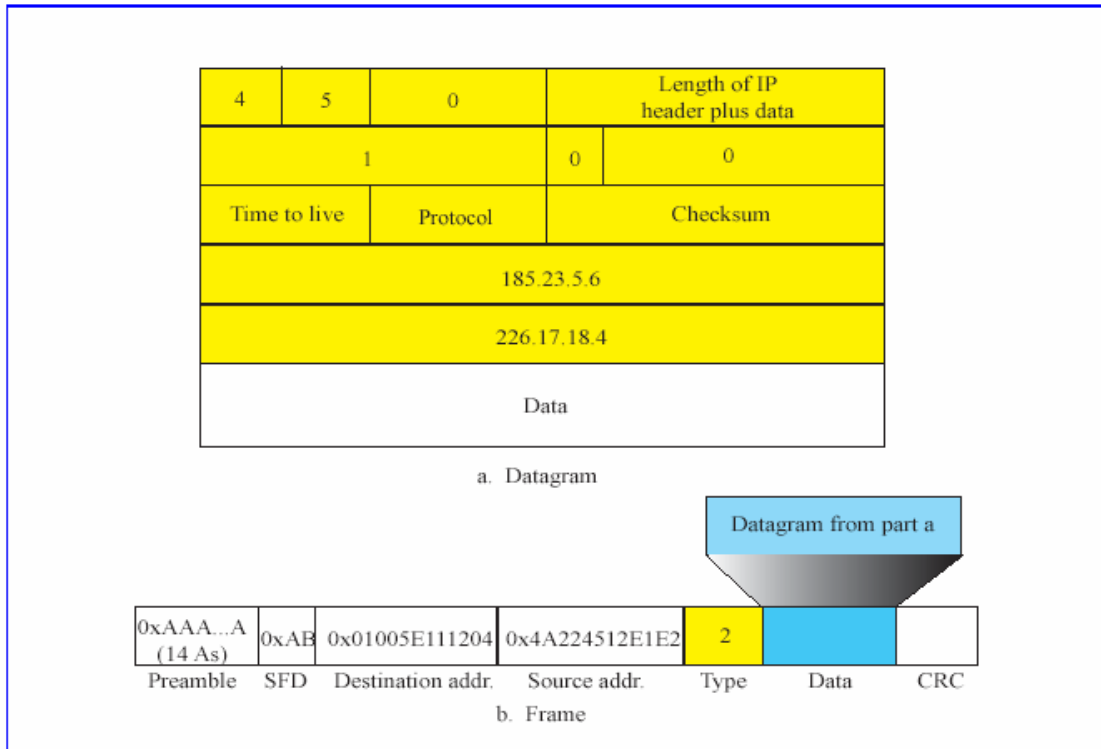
| 4 | 5 | 0 | Length of IP header plus data |
|---|---|---|---|
| 1 | | 0 | 0 |
| Time to live | Protocol | Checksum | |
| 185.23.5.6 | | | |
| 226.17.18.4 | | | |
| Data | | | |

a. Datagram

Datagram from part a

| 0xAAA...A (14 As) | 0xAB | 0x01005E111204 | 0x4A224512E1E2 | 2 | | |
|---|---|---|---|---|---|---|
| Preamble | SFD | Destination addr. | Source addr. | Type | Data | CRC |

b. Frame